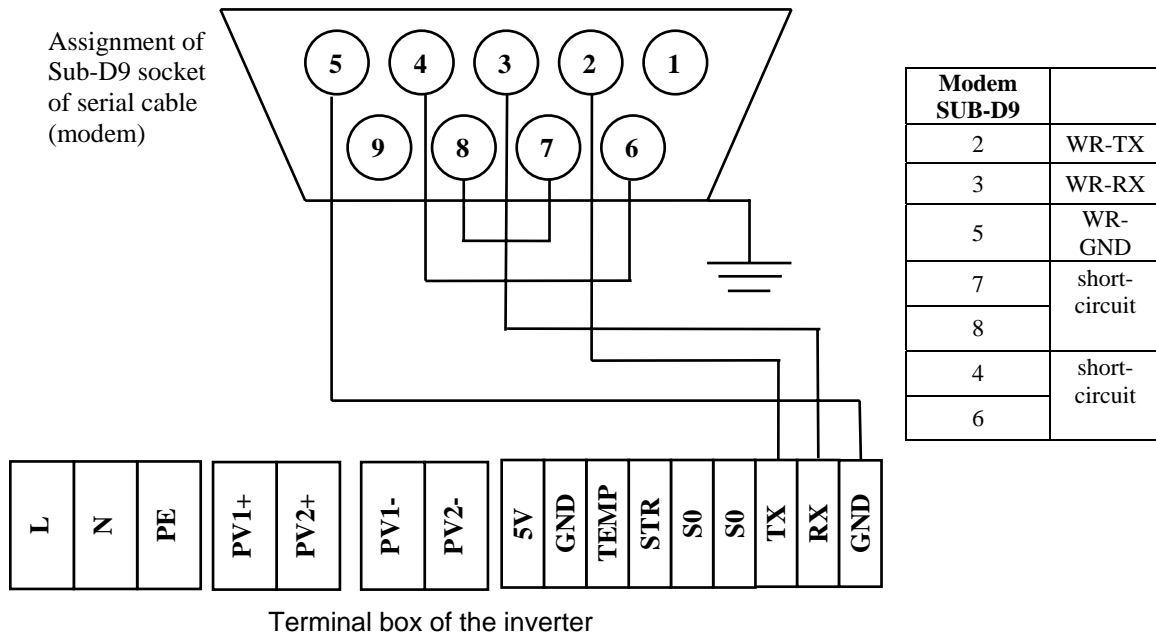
Assignment of Sub-D9 socket of serial cable (modem)

5 4 3 2 1
9 8 7 6

| Modem SUB-D9 | |
|---|---|
| 2 | WR-TX |
| 3 | WR-RX |
| 5 | WR-GND |
| 7 | short-circuit |
| 8 | |
| 4 | short-circuit |
| 6 | |

L N PE PV1+ PV2+ PV1- PV2- 5V GND TEMP STR S0 S0 TX RX GND

Terminal box of the inverter